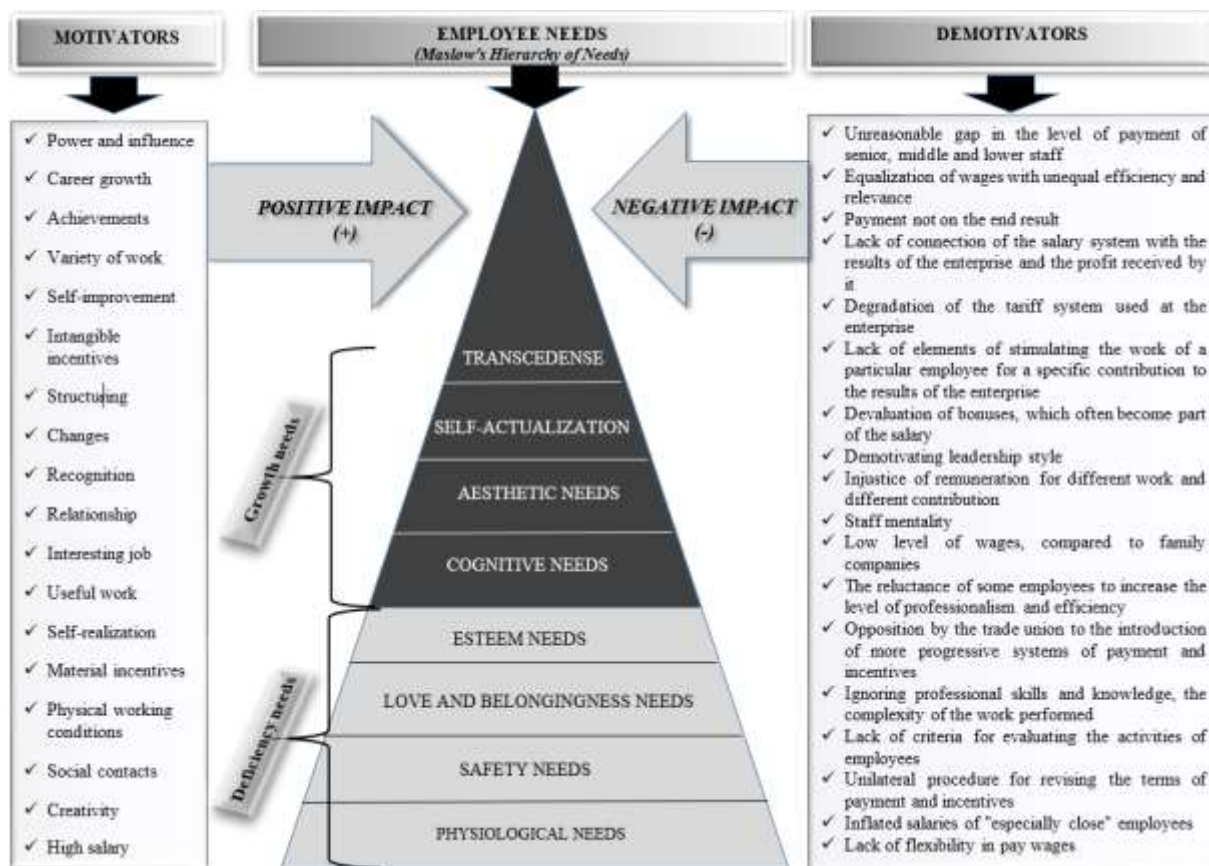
MOTIVATORS

EMPLOYEE NEEDS
(Maslow's Hierarchy of Needs)

DEMOTIVATORS

✓ Power and influence
✓ Career growth
✓ Achievements
✓ Variety of work
✓ Self-improvement
✓ Intangible incentives
✓ Structuring
✓ Changes
✓ Recognition
✓ Relationship
✓ Interesting job
✓ Useful work
✓ Self-realization
✓ Material incentives
✓ Physical working conditions
✓ Social contacts
✓ Creativity
✓ High salary

POSITIVE IMPACT
(+)

NEGATIVE IMPACT
(-)

Growth needs

Deficiency needs

TRANSCEDENSE
SELF-ACTUALIZATION
AESTHETIC NEEDS
COGNITIVE NEEDS
ESTEEM NEEDS
LOVE AND BELONGINGNESS NEEDS
SAFETY NEEDS
PHYSIOLOGICAL NEEDS

✓ Unreasonable gap in the level of payment of senior, middle and lower staff
✓ Equalization of wages with unequal efficiency and relevance
✓ Payment not on the end result
✓ Lack of connection of the salary system with the results of the enterprise and the profit received by it
✓ Degradation of the tariff system used at the enterprise
✓ Lack of elements of stimulating the work of a particular employee for a specific contribution to the results of the enterprise
✓ Devaluation of bonuses, which often become part of the salary
✓ Demotivating leadership style
✓ Injustice of remuneration for different work and different contribution
✓ Staff mentality
✓ Low level of wages, compared to family companies
✓ The reluctance of some employees to increase the level of professionalism and efficiency
✓ Opposition by the trade union to the introduction of more progressive systems of payment and incentives
✓ Ignoring professional skills and knowledge, the complexity of the work performed
✓ Lack of criteria for evaluating the activities of employees
✓ Unilateral procedure for revising the terms of payment and incentives
✓ Inflated salaries of "especially close" employees
✓ Lack of flexibility in pay wages